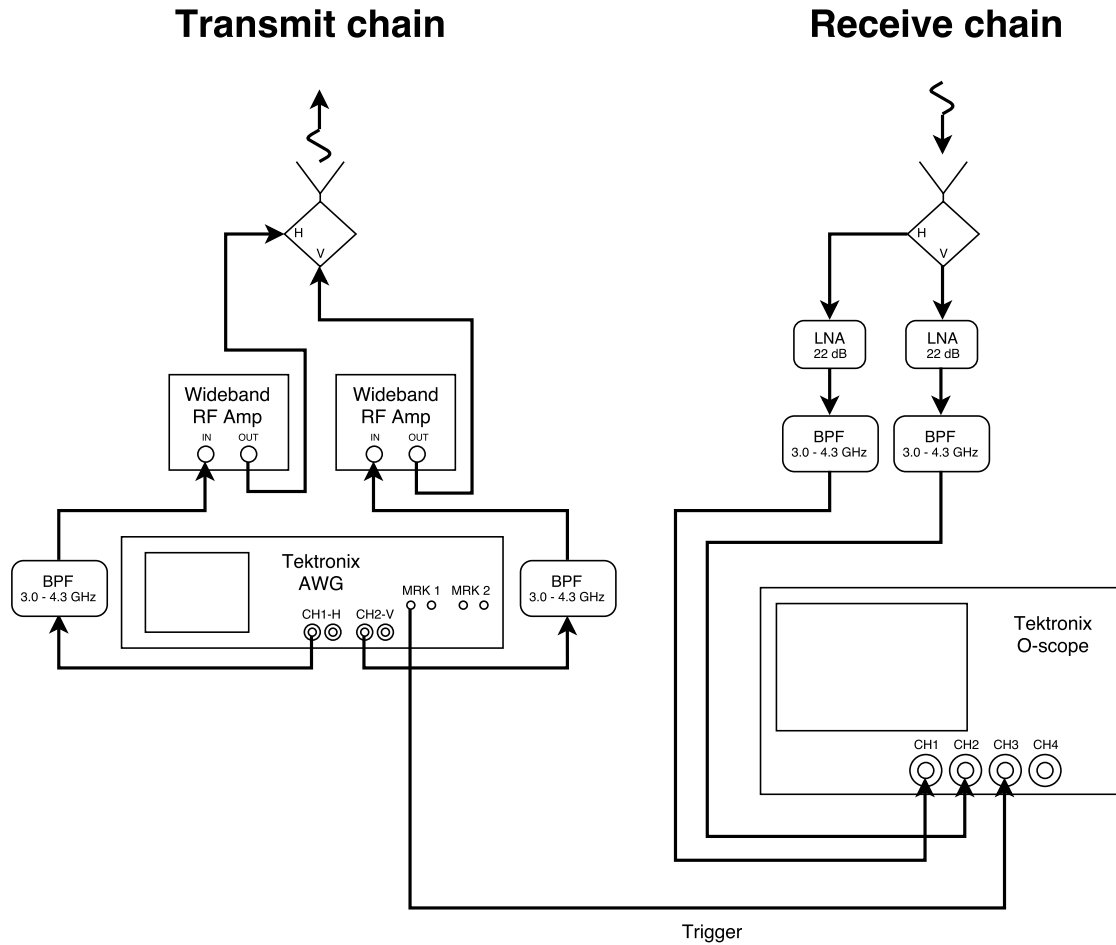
Transmit chain

Receive chain

H
V

Wideband RF Amp
IN OUT

Wideband RF Amp
IN OUT

BPF
3.0 - 4.3 GHz

Tektronix AWG
CH1-H CH2-V MRK 1 MRK 2

BPF
3.0 - 4.3 GHz

H
V

LNA
22 dB

LNA
22 dB

BPF
3.0 - 4.3 GHz

BPF
3.0 - 4.3 GHz

Tektronix O-scope
CH1 CH2 CH3 CH4

Trigger